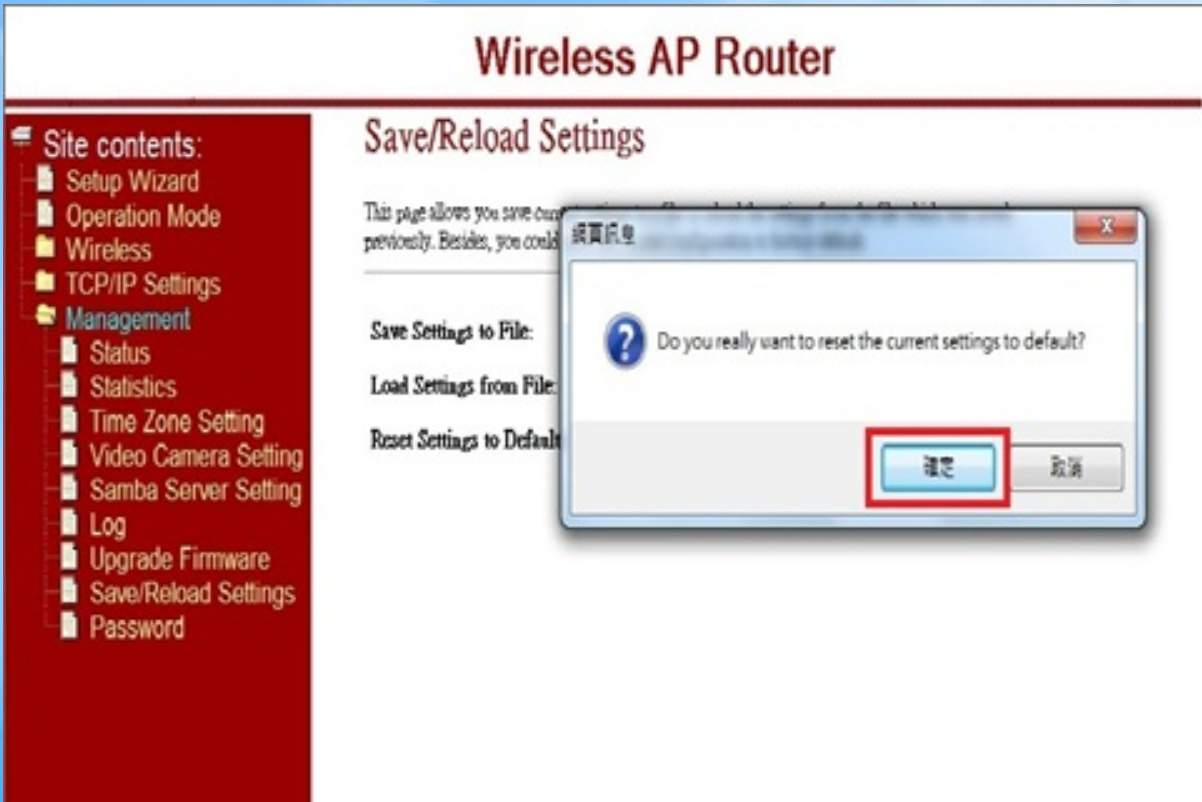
Wireless AP Router

Site contents:
Setup Wizard
Operation Mode
Wireless
TCP/IP Settings
Management
Status
Statistics
Time Zone Setting
Video Camera Setting
Samba Server Setting
Log
Upgrade Firmware
Save/Reload Settings
Password

Save/Reload Settings

This page allows you save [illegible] previously. Besides, you could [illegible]

Save Settings to File:

Load Settings from File:

Reset Settings to Default

網頁訊息

Do you really want to reset the current settings to default?

確定

取消